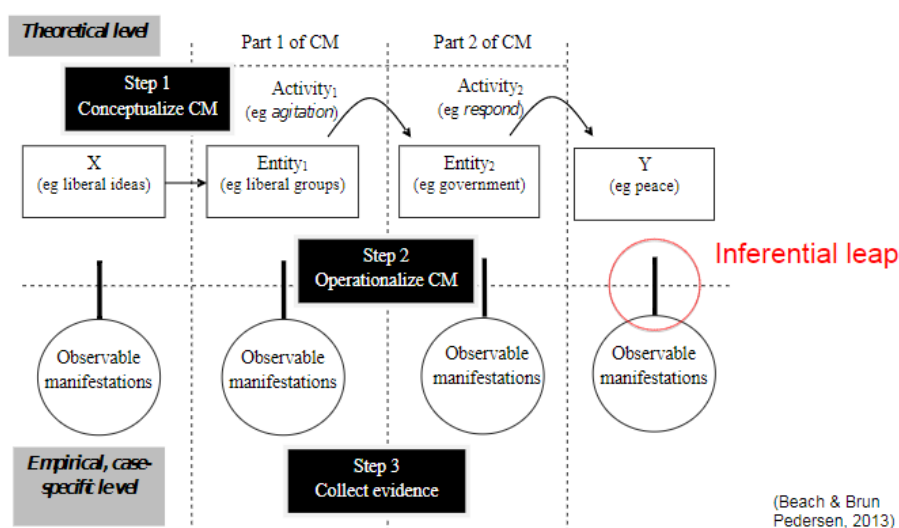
Theoretical level

Part 1 of CM

Part 2 of CM

Step 1
Conceptualize CM

Activity$_1$
(eg agitation)

Activity$_2$
(eg respond)

X
(eg liberal ideas)

Entity$_1$
(eg liberal groups)

Entity$_2$
(eg government)

Y
(eg peace)

Step 2
Operationalize CM

Inferential leap

Observable manifestations

Observable manifestations

Observable manifestations

Observable manifestations

Empirical, case-specific level

Step 3
Collect evidence

(Beach & Brun Pedersen, 2013)